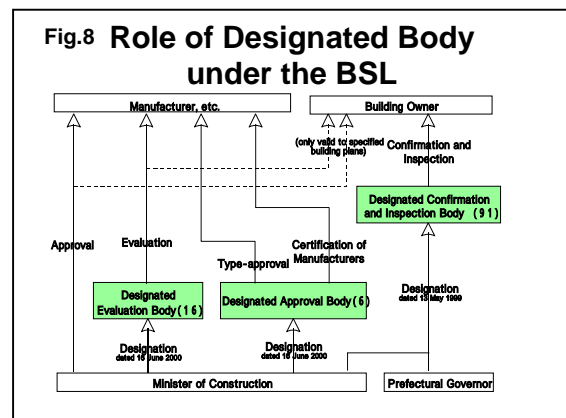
Fig.8 Role of Designated Body under the BSL

Manufacturer, etc.

Building Owner

(only valid to specified building plans)

Confirmation and Inspection

Designated Confirmation and Inspection Body (91)

Approval

Evaluation

Type-approval

Certification of Manufacturers

Designation
dated 13 May 1999

Designated Evaluation Body (16)

Designated Approval Body (6)

Designation
dated 16 June 2000

Designation
dated 16 June 2000

Minister of Construction

Prefectural Governor